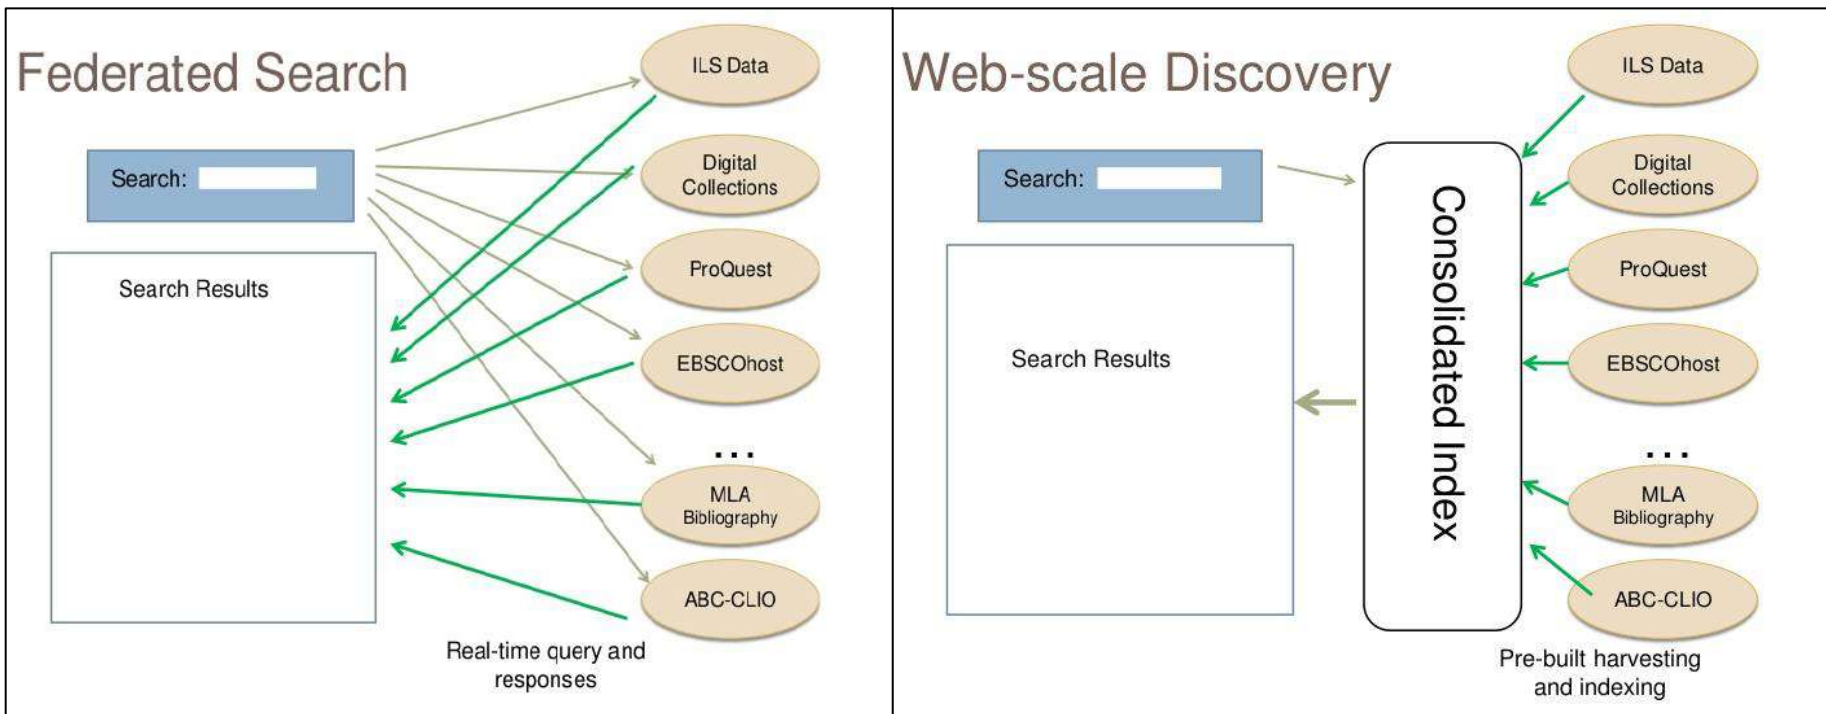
Federated Search

Search:

Search Results

ILS Data

Digital Collections

ProQuest

EBSCOhost

...

MLA Bibliography

ABC-CLIO

Real-time query and responses

Web-scale Discovery

Search:

Search Results

Consolidated Index

ILS Data

Digital Collections

ProQuest

EBSCOhost

...

MLA Bibliography

ABC-CLIO

Pre-built harvesting and indexing